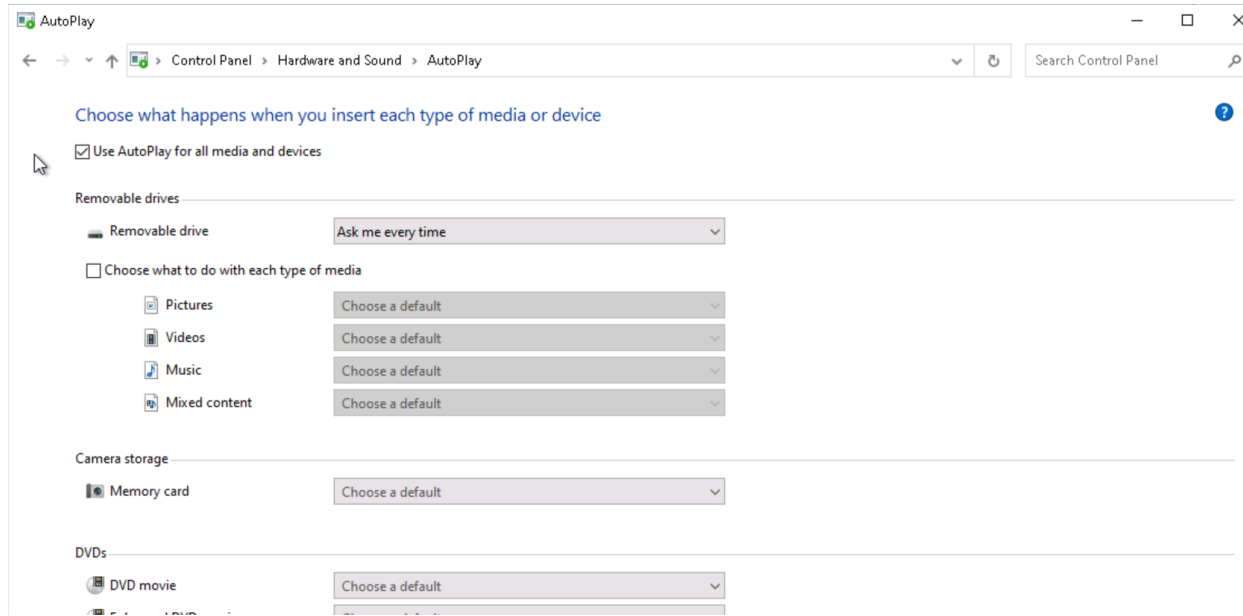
AutoPlay

Control Panel > Hardware and Sound > AutoPlay

Search Control Panel

Choose what happens when you insert each type of media or device

Use AutoPlay for all media and devices

Removable drives

Removable drive

Ask me every time

Choose what to do with each type of media

Pictures

Choose a default

Videos

Choose a default

Music

Choose a default

Mixed content

Choose a default

Camera storage

Memory card

Choose a default

DVDs

DVD movie

Choose a default

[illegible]